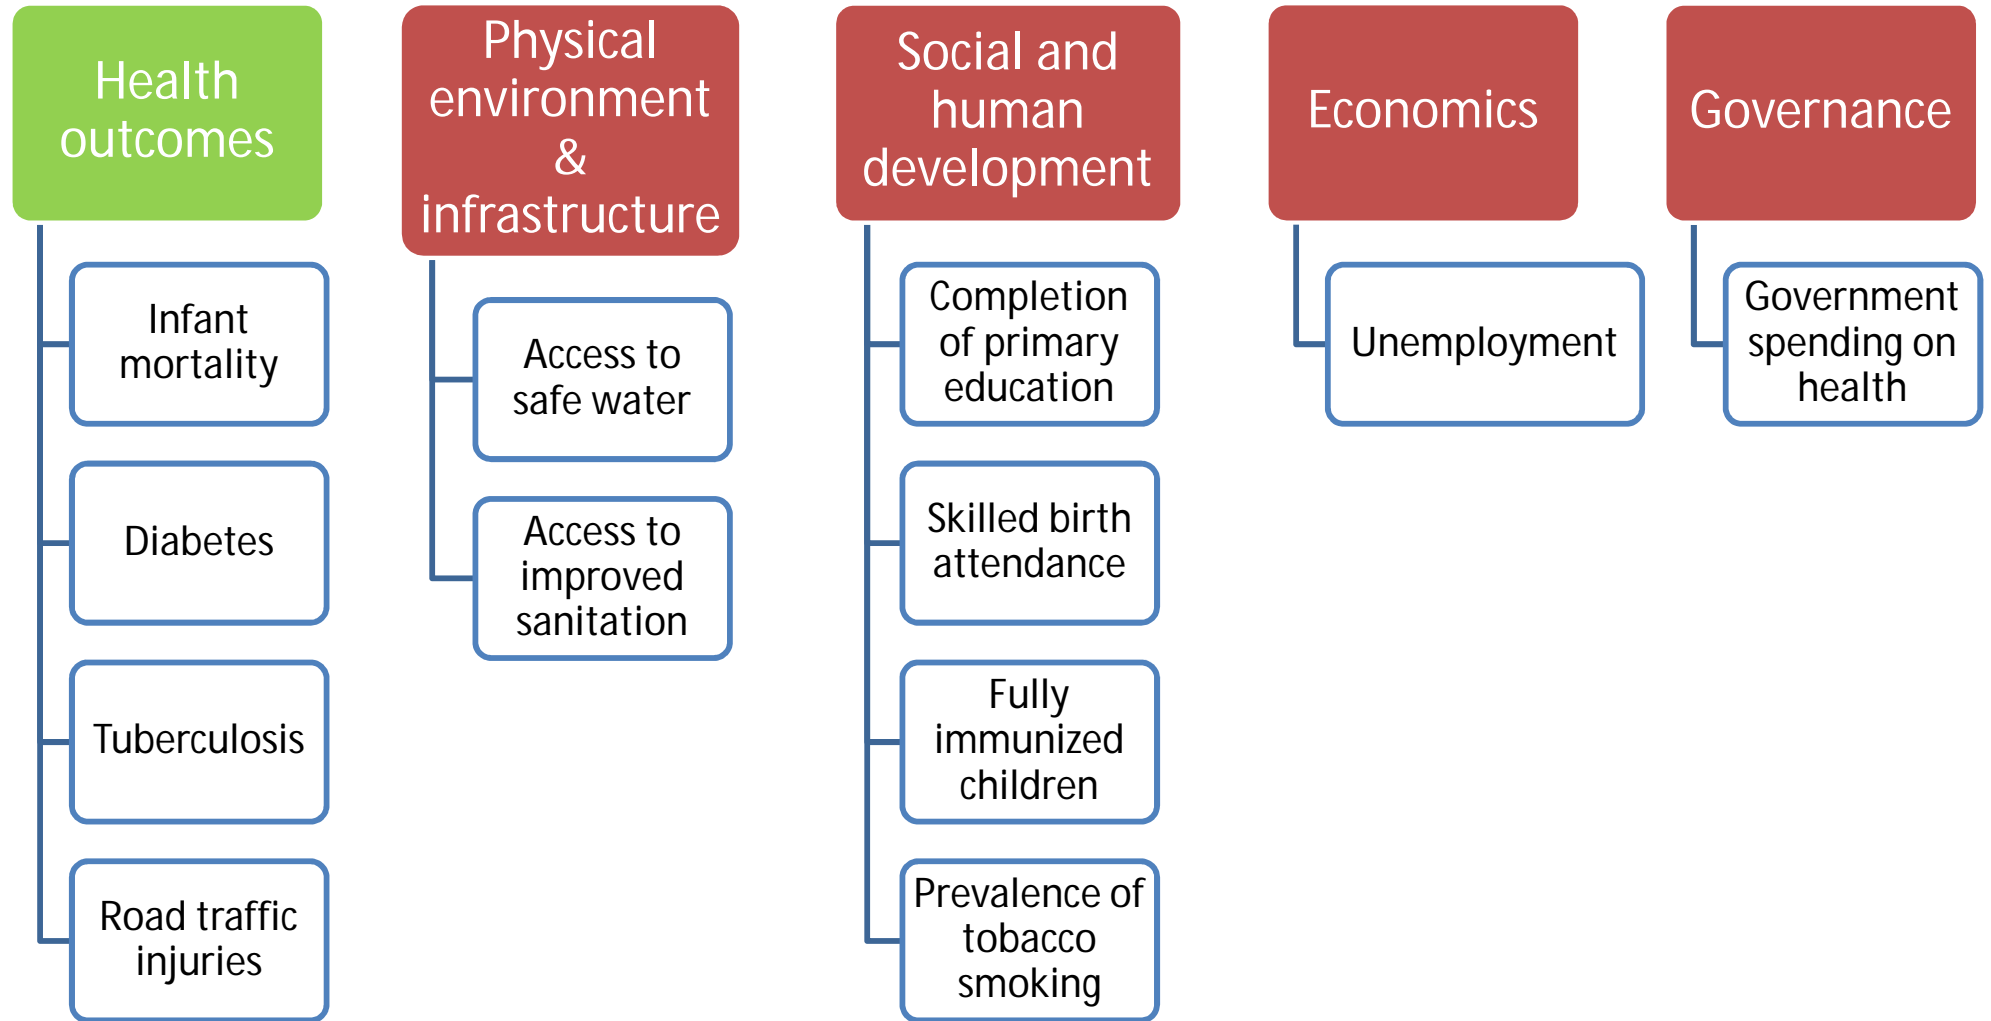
Health outcomes

Infant mortality

Diabetes

Tuberculosis

Road traffic injuries

Physical environment & infrastructure

Access to safe water

Access to improved sanitation

Social and human development

Completion of primary education

Skilled birth attendance

Fully immunized children

Prevalence of tobacco smoking

Economics

Unemployment

Governance

Government spending on health